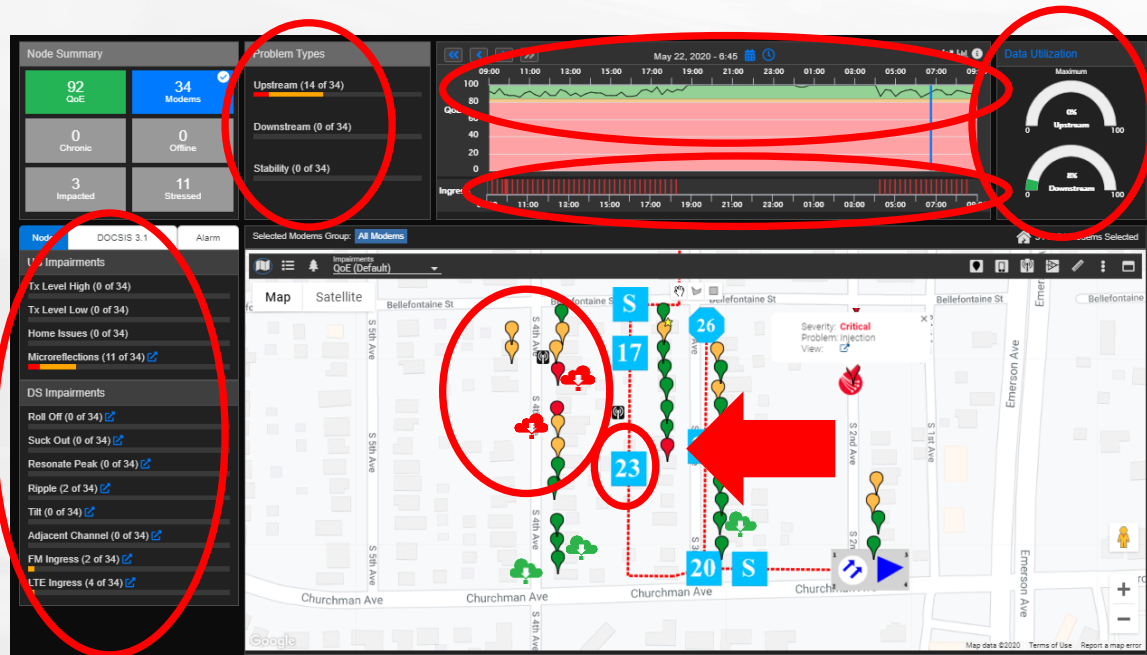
Node Summary

92
QoE

34
Modems

0
Chronic

0
Offline

3
Impacted

11
Stressed

Problem Types

Upstream (14 of 34)

Downstream (0 of 34)

Stability (0 of 34)

May 22, 2020 - 6:45

09:00 11:00 13:00 15:00 17:00 19:00 21:00 23:00 01:00 03:00 05:00 07:00

QoE

100
80
60
40
20
0

Ingress

11:00 13:00 15:00 17:00 19:00 21:00 23:00 01:00 03:00 05:00 07:00

Data Utilization

Maximum

0%
Upstream
0 100

8%
Downstream
0 100

Node DOCSIS 3.1 Alarm

US Impairments

Tx Level High (0 of 34)

Tx Level Low (0 of 34)

Home Issues (0 of 34)

Microreflections (11 of 34)

DS Impairments

Roll Off (0 of 34)

Suck Out (0 of 34)

Resonate Peak (0 of 34)

Ripple (2 of 34)

Tilt (0 of 34)

Adjacent Channel (0 of 34)

FM Ingress (2 of 34)

LTE Ingress (4 of 34)

Selected Modems Group: All Modems

Modems Selected

Impairments
QoE (Default)

Map Satellite

Bellefontaine St

Bellefontaine St

Bellefontaine St

S 5th Ave

S 4th Ave

S 4th Ave

S 4th Ave

S 4th Ave

S 5th Ave

S 5th Ave

S 2nd Ave

S 2nd Ave

S 1st Ave

Emerson Ave

Emerson Ave

Emer

S

17

26

23

20

S

Severity: Critical
Problem: Injection
View:

Churchman Ave

Churchman Ave

Churchman Ave

Churchman Ave

Google

Map data ©2020 Terms of Use Report a map error